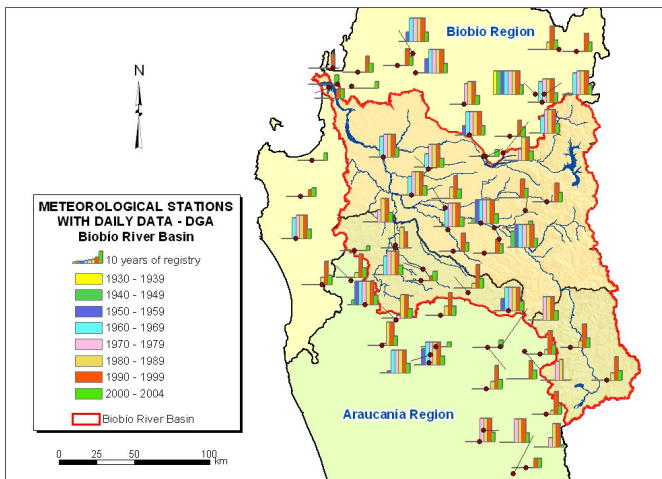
Biobío Region

N

METEOROLOGICAL STATIONS WITH DAILY DATA - DGA
Biobío River Basin

10 years of registry
1930 - 1939
1940 - 1949
1950 - 1959
1960 - 1969
1970 - 1979
1980 - 1989
1990 - 1999
2000 - 2004

Biobío River Basin

Araucanía Region

0 25 50 100 km